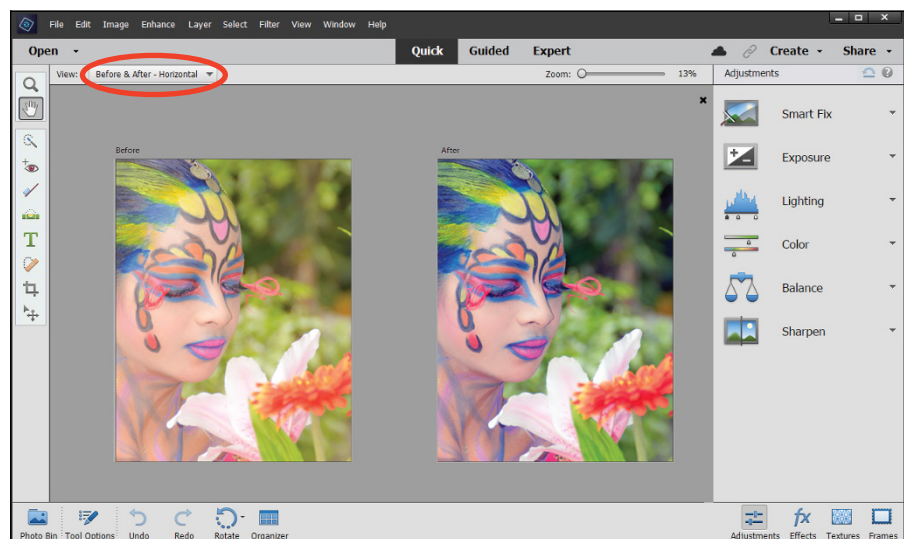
File Edit Image Enhance Layer Select Filter View Window Help

Open

Quick Guided Expert

Create Share

View: Before & After - Horizontal

Zoom: 13%

Adjustments

Before

After

Smart Fix

Exposure

Lighting

Color

Balance

Sharpen

Photo Bin Tool Options Undo Redo Rotate Organizer

Adjustments Effects Textures Frames